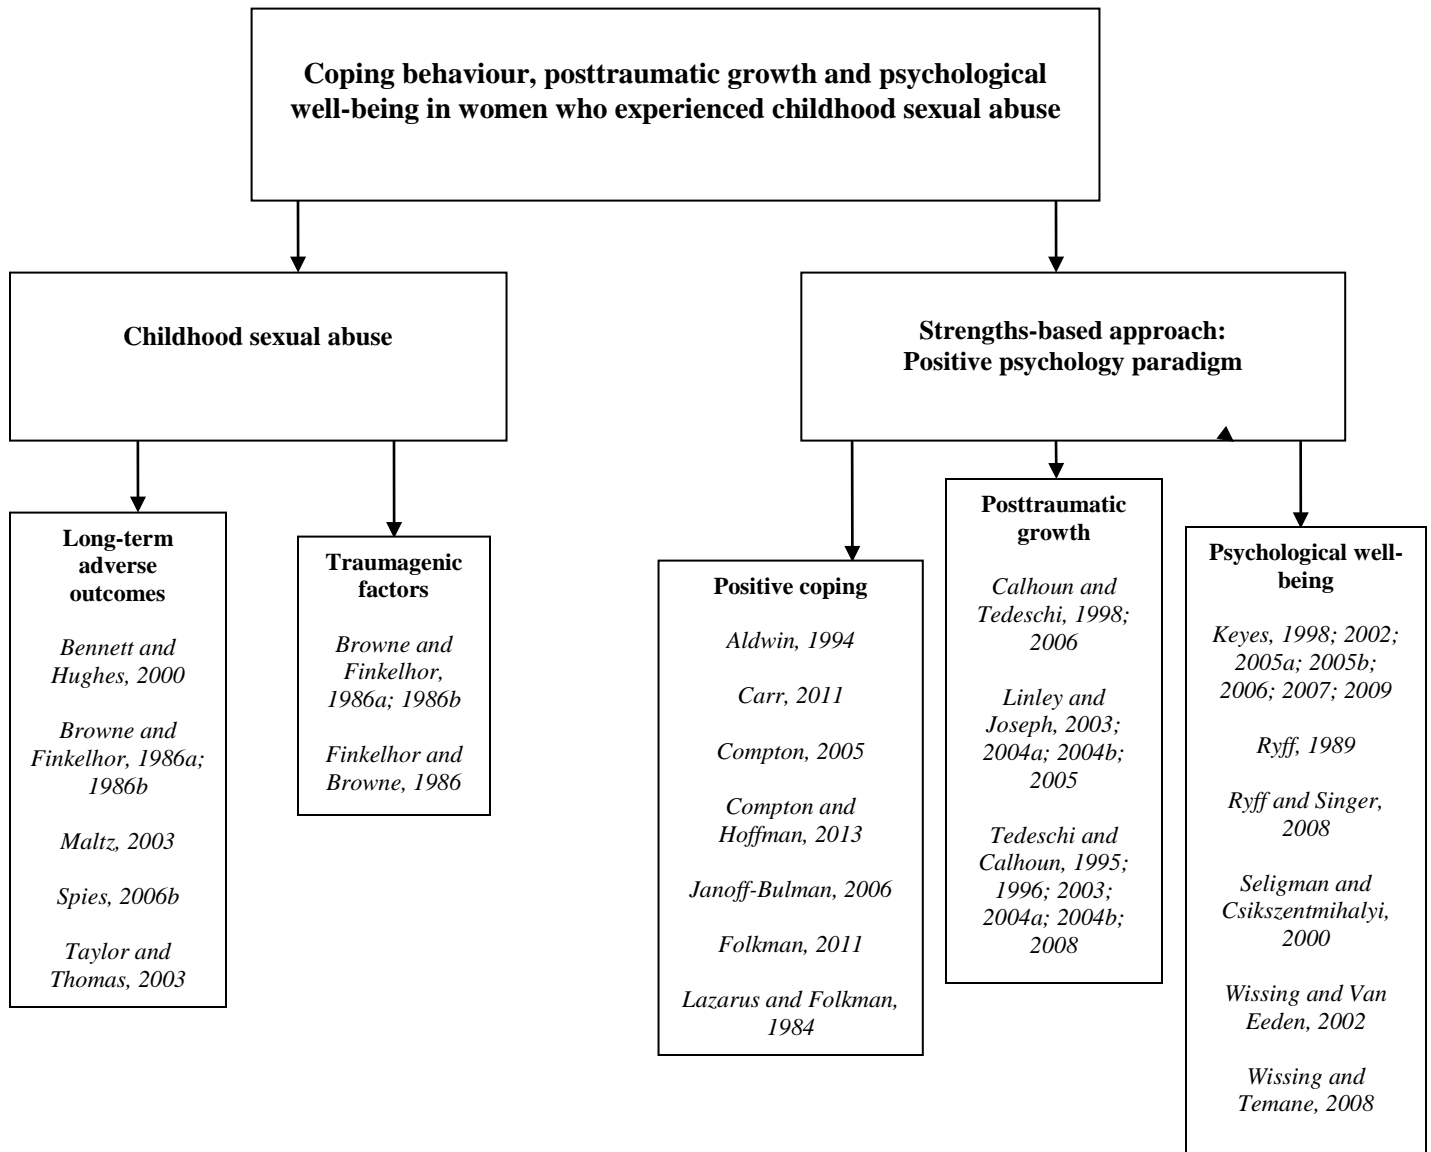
Coping behaviour, posttraumatic growth and psychological well-being in women who experienced childhood sexual abuse

Childhood sexual abuse

Strengths-based approach: Positive psychology paradigm

Long-term adverse outcomes

Bennett and Hughes, 2000

Browne and Finkelhor, 1986a; 1986b

Maltz, 2003

Spies, 2006b

Taylor and Thomas, 2003

Traumagenic factors

Browne and Finkelhor, 1986a; 1986b

Finkelhor and Browne, 1986

Positive coping

Aldwin, 1994

Carr, 2011

Compton, 2005

Compton and Hoffman, 2013

Janoff-Bulman, 2006

Folkman, 2011

Lazarus and Folkman, 1984

Posttraumatic growth

Calhoun and Tedeschi, 1998; 2006

Linley and Joseph, 2003; 2004a; 2004b; 2005

Tedeschi and Calhoun, 1995; 1996; 2003; 2004a; 2004b; 2008

Psychological well-being

Keyes, 1998; 2002; 2005a; 2005b; 2006; 2007; 2009

Ryff, 1989

Ryff and Singer, 2008

Seligman and Csikszentmihalyi, 2000

Wissing and Van Eeden, 2002

Wissing and Temane, 2008